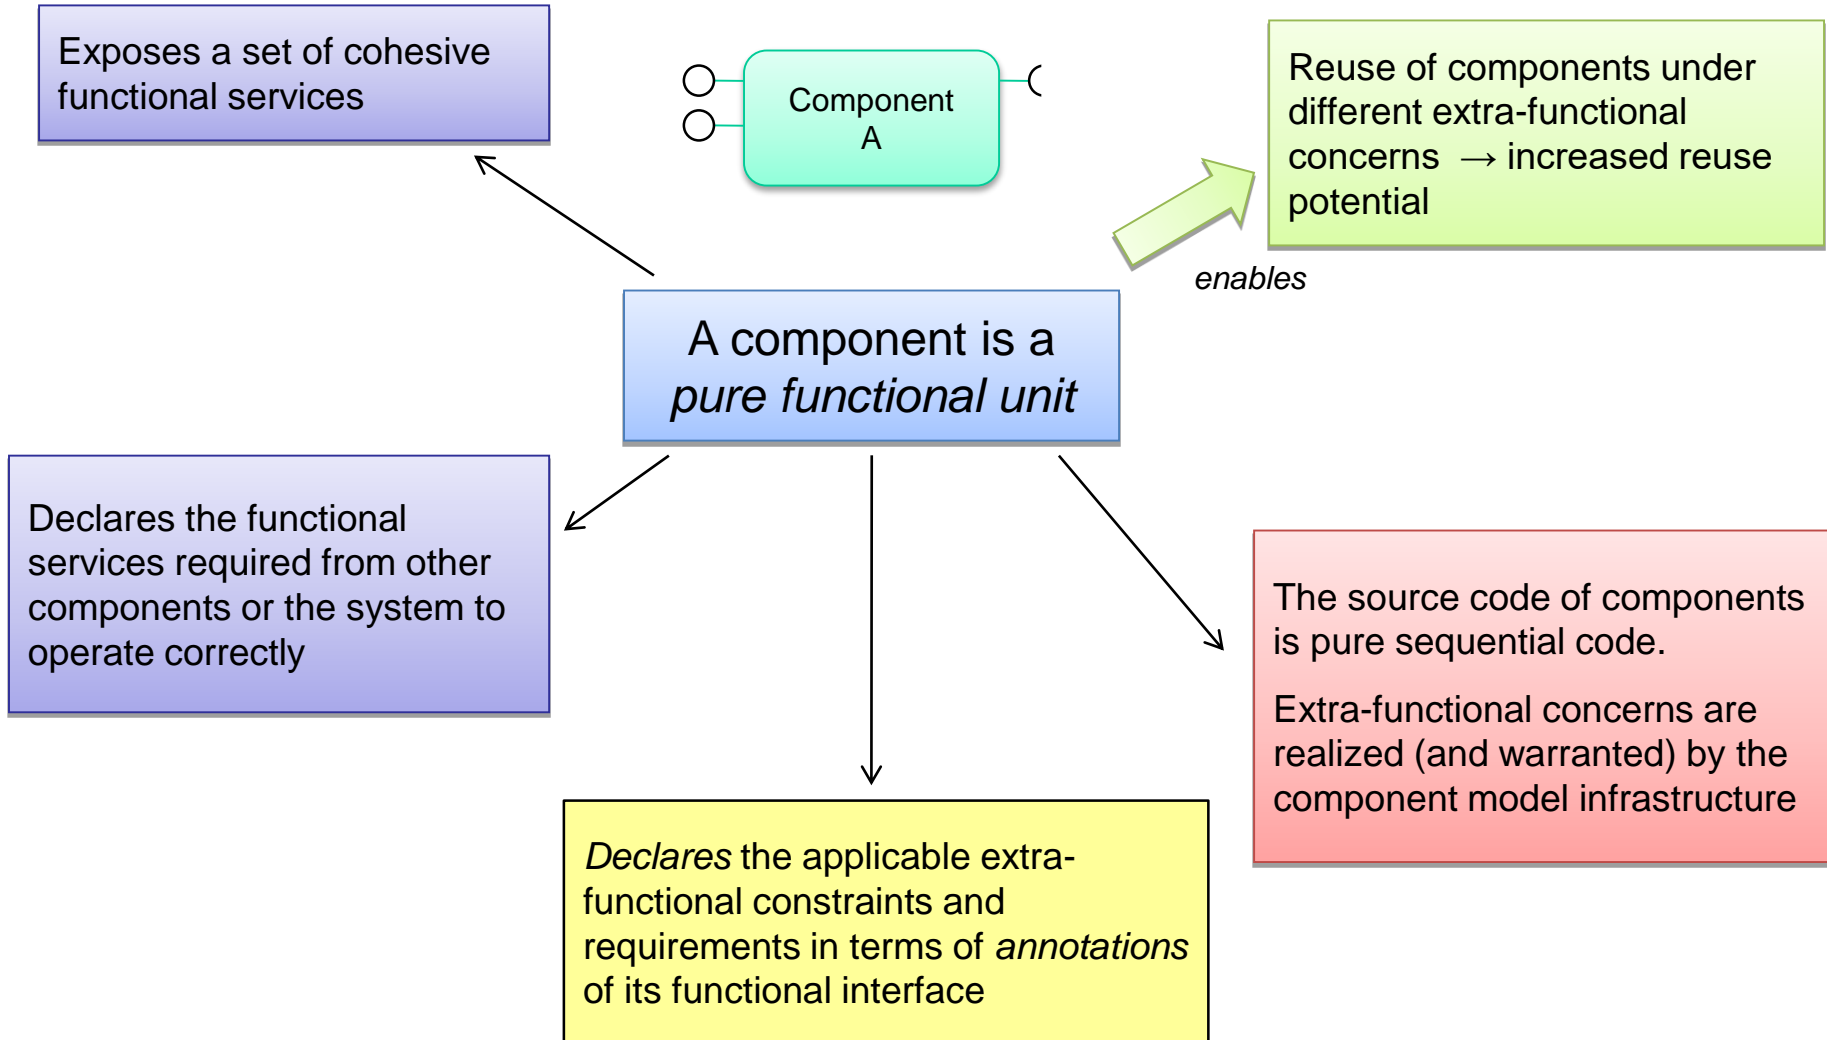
Exposes a set of cohesive functional services

Component A

Reuse of components under different extra-functional concerns → increased reuse potential

enables

A component is a *pure functional unit*

Declares the functional services required from other components or the system to operate correctly

The source code of components is pure sequential code.

Extra-functional concerns are realized (and warranted) by the component model infrastructure

*Declares* the applicable extra-functional constraints and requirements in terms of *annotations* of its functional interface